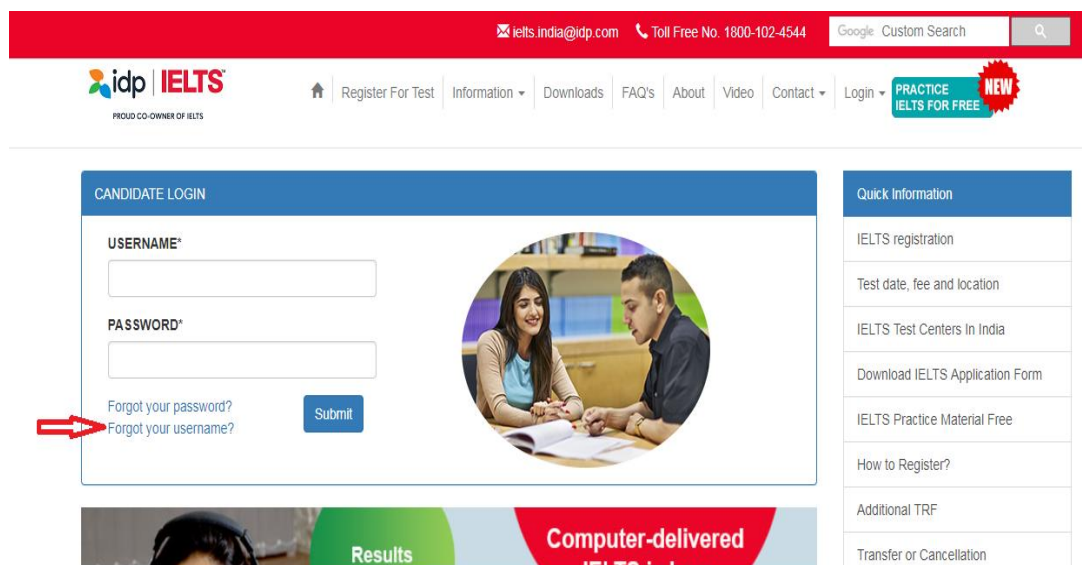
ielts.india@idp.com Toll Free No. 1800-102-4544 Google Custom Search

idp | IELTS
PROUD CO-OWNER OF IELTS

Register For Test Information Downloads FAQ's About Video Contact Login PRACTICE IELTS FOR FREE NEW

CANDIDATE LOGIN

USERNAME*

PASSWORD*

Forgot your password?
Forgot your username?

Submit

Quick Information

IELTS registration

Test date, fee and location

IELTS Test Centers In India

Download IELTS Application Form

IELTS Practice Material Free

How to Register?

Additional TRF

Transfer or Cancellation

Results

Computer-delivered
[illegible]